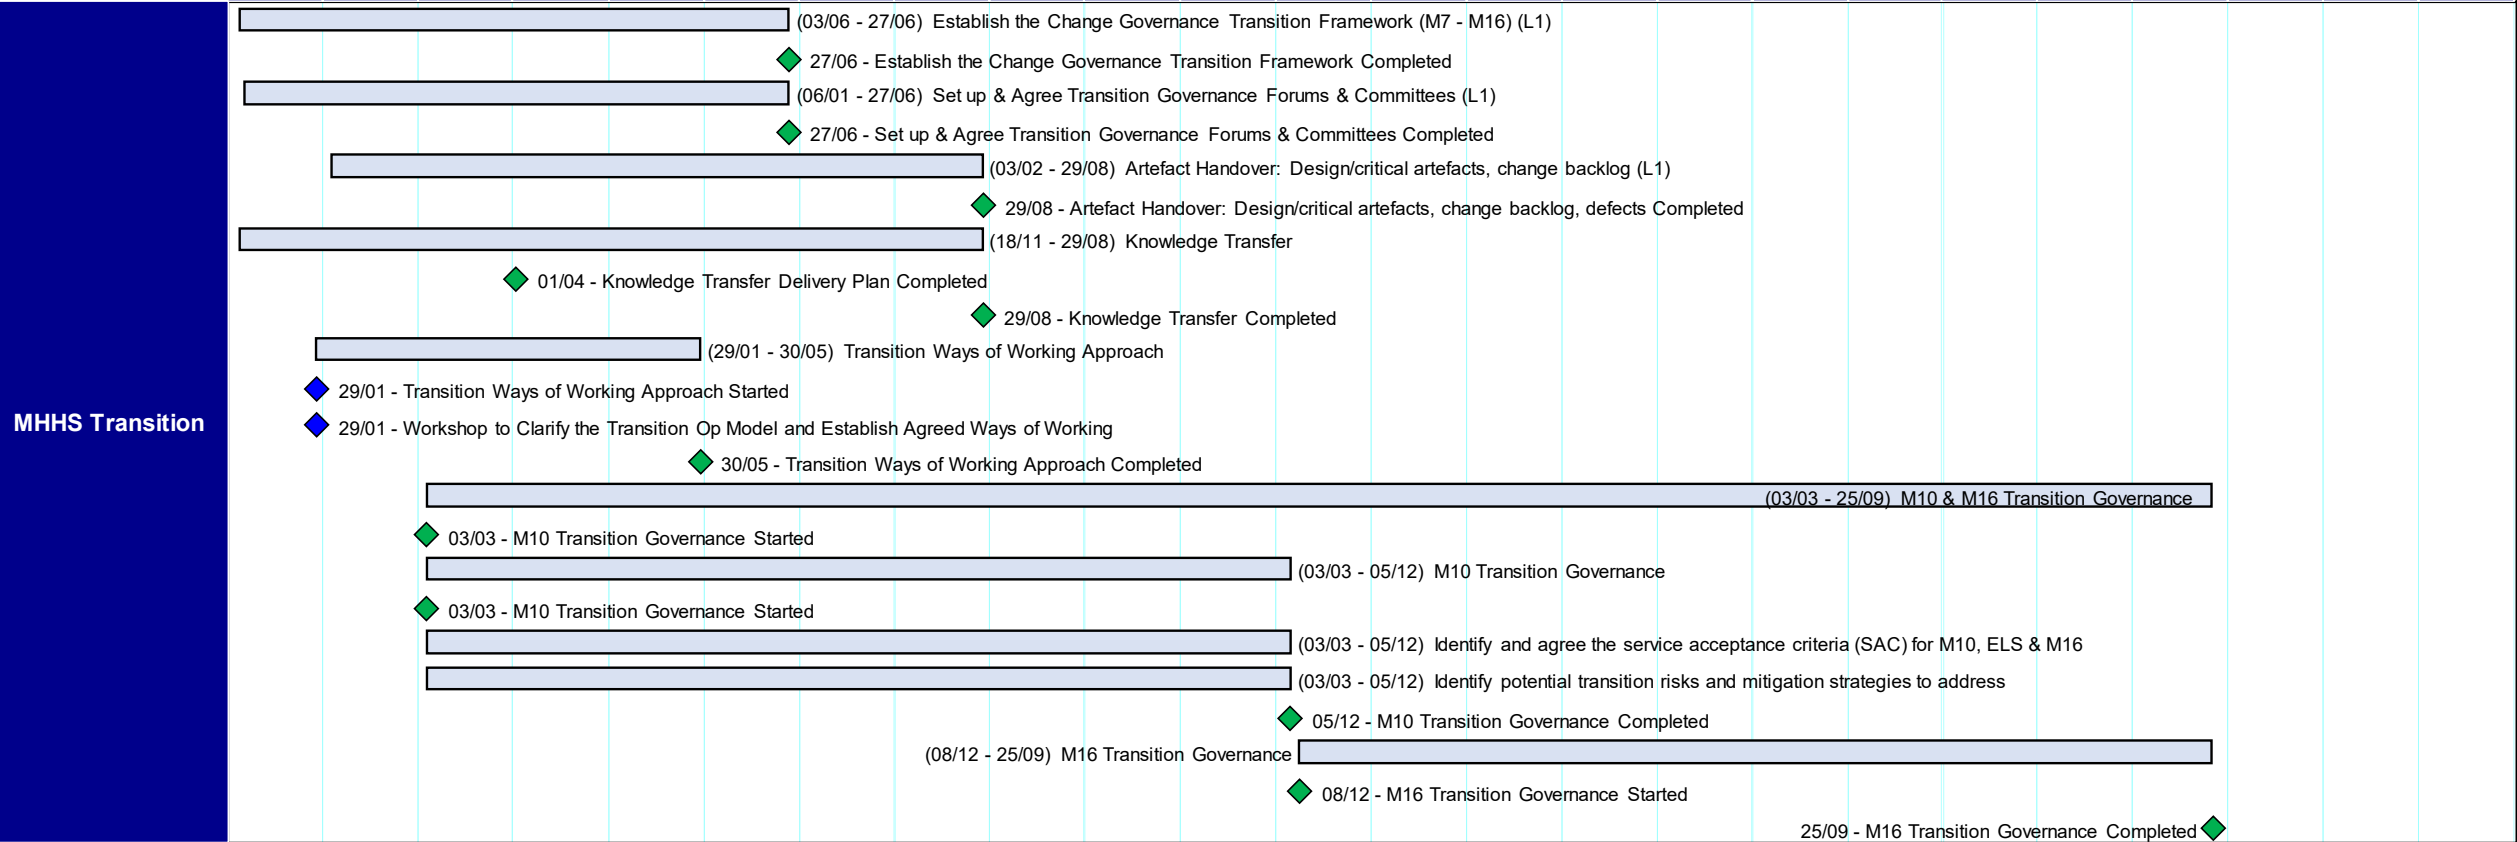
MHHS Transition

(03/06 - 27/06) Establish the Change Governance Transition Framework (M7 - M16) (L1)

27/06 - Establish the Change Governance Transition Framework Completed

(06/01 - 27/06) Set up & Agree Transition Governance Forums & Committees (L1)

27/06 - Set up & Agree Transition Governance Forums & Committees Completed

(03/02 - 29/08) Artefact Handover: Design/critical artefacts, change backlog (L1)

29/08 - Artefact Handover: Design/critical artefacts, change backlog, defects Completed

(18/11 - 29/08) Knowledge Transfer

01/04 - Knowledge Transfer Delivery Plan Completed

29/08 - Knowledge Transfer Completed

(29/01 - 30/05) Transition Ways of Working Approach

29/01 - Transition Ways of Working Approach Started

29/01 - Workshop to Clarify the Transition Op Model and Establish Agreed Ways of Working

30/05 - Transition Ways of Working Approach Completed

(03/03 - 25/09) M10 & M16 Transition Governance

03/03 - M10 Transition Governance Started

(03/03 - 05/12) M10 Transition Governance

03/03 - M10 Transition Governance Started

(03/03 - 05/12) Identify and agree the service acceptance criteria (SAC) for M10, ELS & M16

(03/03 - 05/12) Identify potential transition risks and mitigation strategies to address

05/12 - M10 Transition Governance Completed

(08/12 - 25/09) M16 Transition Governance

08/12 - M16 Transition Governance Started

25/09 - M16 Transition Governance Completed